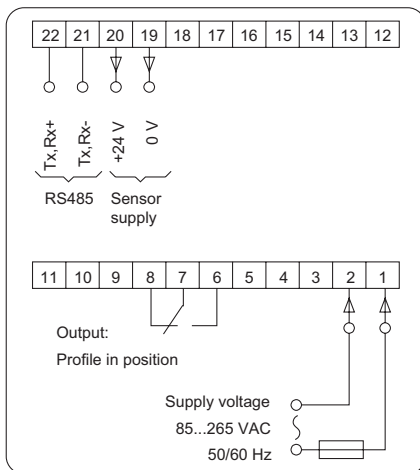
| 22 | 21 | 20 | 19 | 18 | 17 | 16 | 15 | 14 | 13 | 12 |
|---|---|---|---|---|---|---|---|---|---|---|

Tx, Rx+
Tx, Rx-
+24 V
0 V

RS485
Sensor supply

| 11 | 10 | 9 | 8 | 7 | 6 | 5 | 4 | 3 | 2 | 1 |
|---|---|---|---|---|---|---|---|---|---|---|

Output:
Profile in position

Supply voltage
85...265 VAC
50/60 Hz